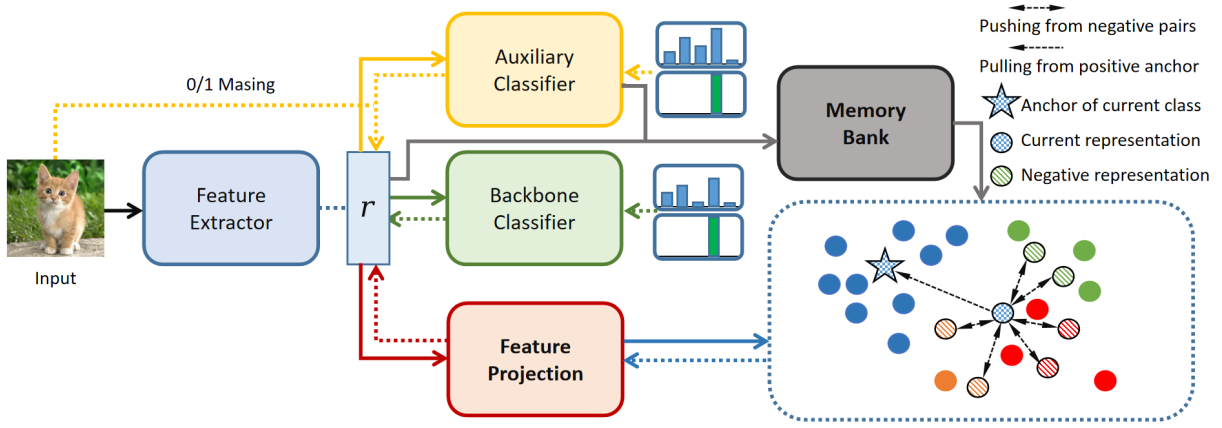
Pushing from negative pairs

Pulling from positive anchor

Anchor of current class

Current representation

Negative representation

0/1 Masing

Auxiliary Classifier

Memory Bank

Feature Extractor

$r$

Backbone Classifier

Input

Feature Projection